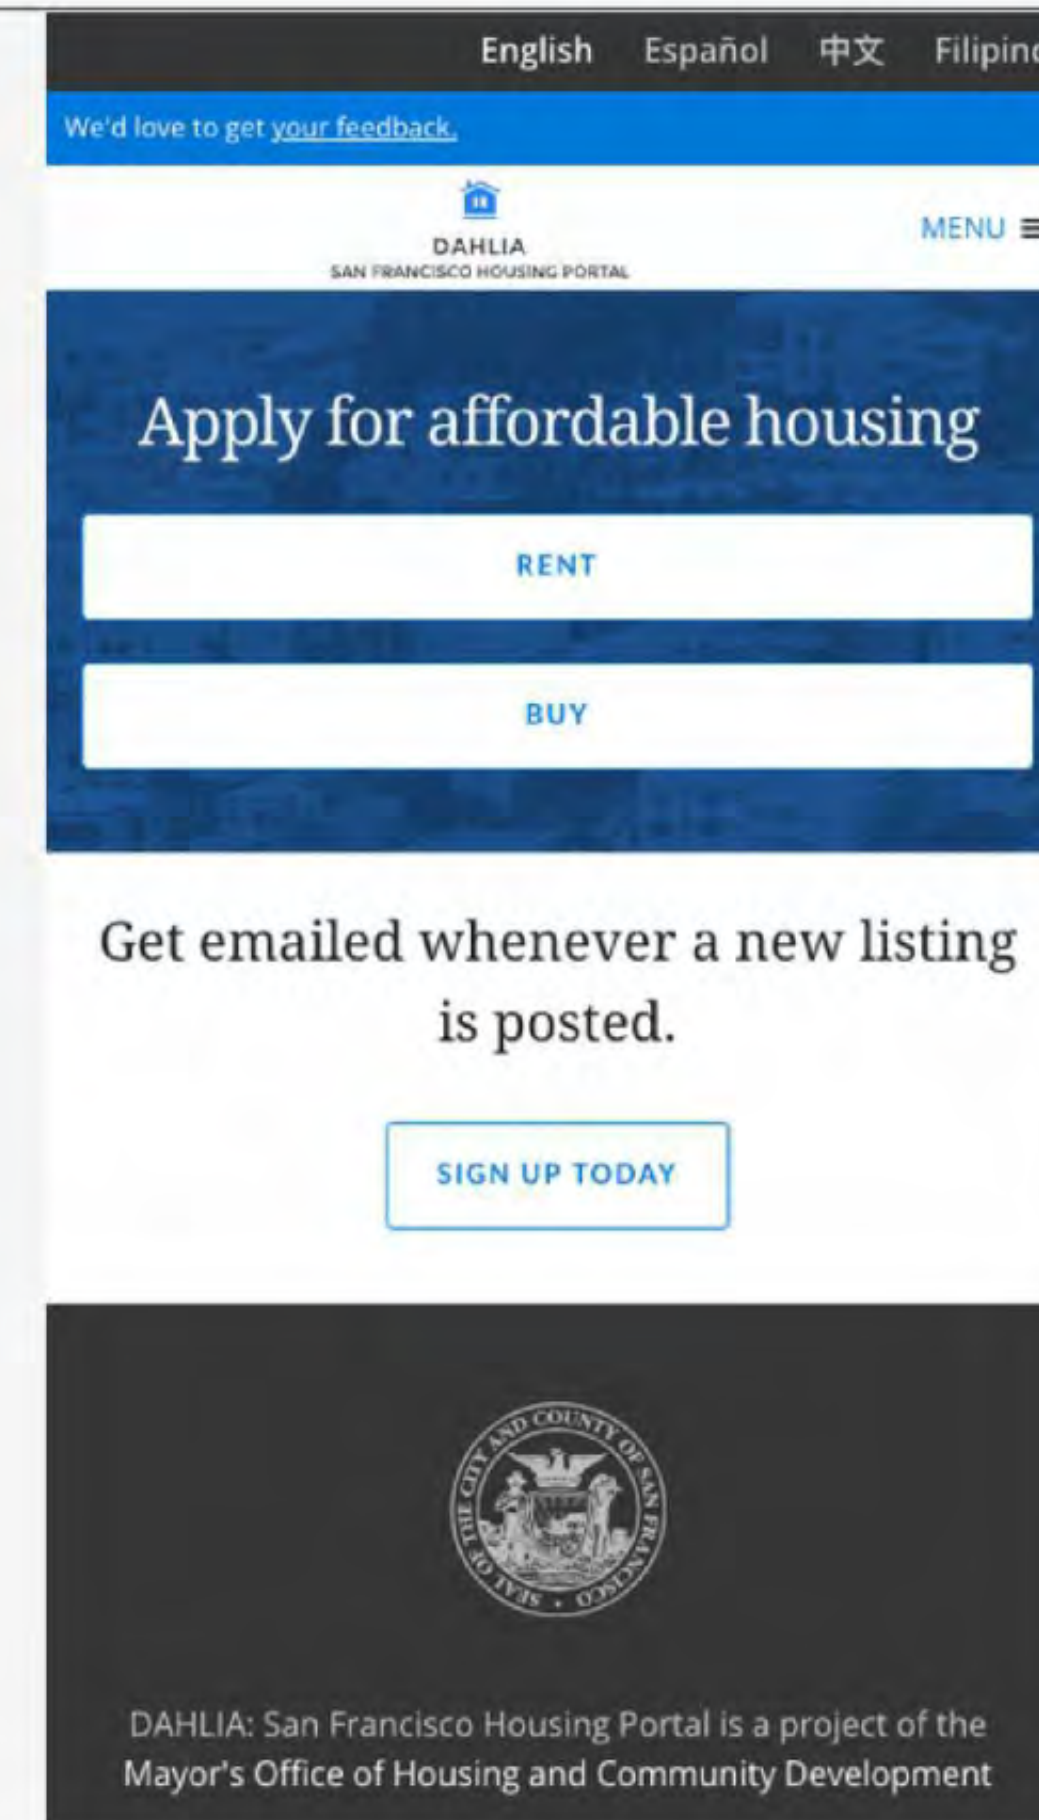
English Español 中文 Filipin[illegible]

We'd love to get your feedback.

DAHLIA
SAN FRANCISCO HOUSING PORTAL

MENU ≡

Apply for affordable housing

RENT

BUY

Get emailed whenever a new listing is posted.

SIGN UP TODAY

SEAL OF THE CITY AND COUNTY OF SAN FRANCISCO

DAHLIA: San Francisco Housing Portal is a project of the Mayor's Office of Housing and Community Development